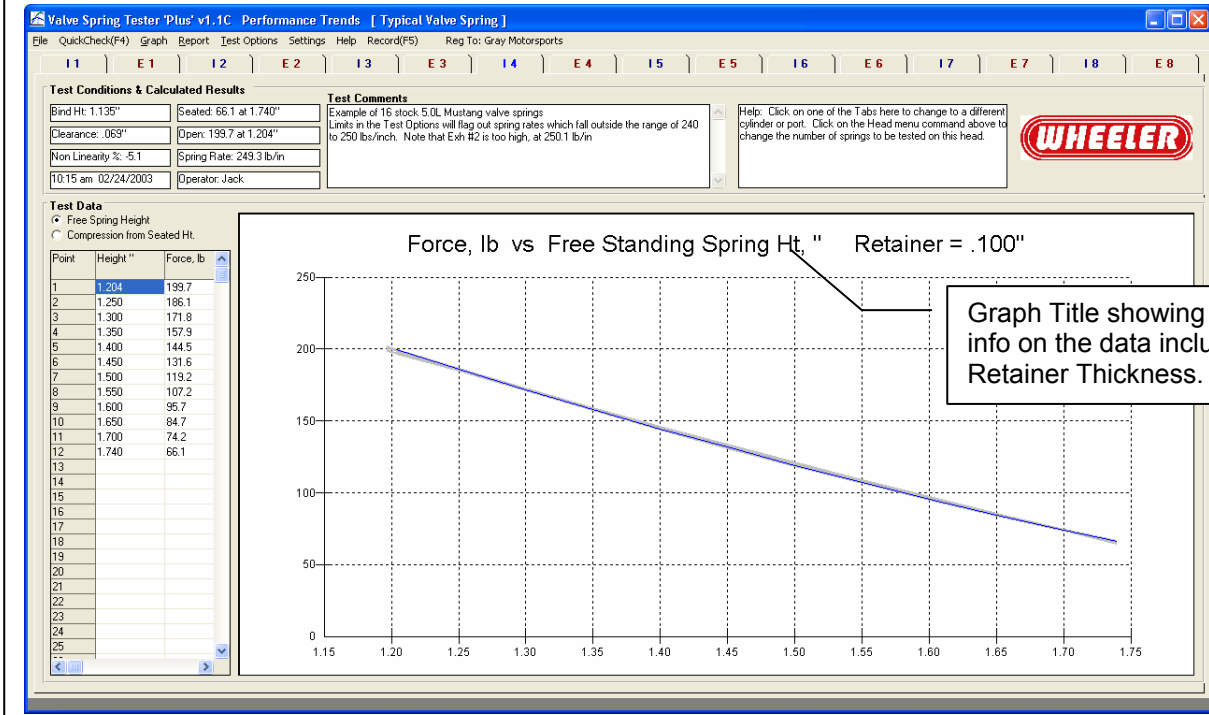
Valve Spring Tester 'Plus' v1.1C Performance Trends [ Typical Valve Spring ]

File QuickCheck(F4) Graph Report Test Options Settings Help Record(F5) Reg To: Gray Motorsports

I 1 | E 1 | I 2 | E 2 | I 3 | E 3 | I 4 | E 4 | I 5 | E 5 | I 6 | E 6 | I 7 | E 7 | I 8 | E 8

Test Conditions & Calculated Results

Bind Ht: 1.135"
Seated: 66.1 at 1.740"
Clearance: .069"
Open: 199.7 at 1.204"
Non Linearity %: -5.1
Spring Rate: 249.3 lb/in
10:15 am 02/24/2003
Operator: Jack

Test Comments

Example of 16 stock 5.0L Mustang valve springs
Limits in the Test Options will flag out spring rates which fall outside the range of 240 to 250 lbs/inch. Note that Exh #2 is too high, at 250.1 lb/in

Help: Click on one of the Tabs here to change to a different cylinder or port. Click on the Head menu command above to change the number of springs to be tested on this head.

WHEELER

Test Data
Free Spring Height
Compression from Seated Ht.

| Point | Height " | Force, lb |
|---|---|---|
| 1 | 1.204 | 199.7 |
| 2 | 1.250 | 186.1 |
| 3 | 1.300 | 171.8 |
| 4 | 1.350 | 157.9 |
| 5 | 1.400 | 144.5 |
| 6 | 1.450 | 131.6 |
| 7 | 1.500 | 119.2 |
| 8 | 1.550 | 107.2 |
| 9 | 1.600 | 95.7 |
| 10 | 1.650 | 84.7 |
| 11 | 1.700 | 74.2 |
| 12 | 1.740 | 66.1 |
| 13 | | |
| 14 | | |
| 15 | | |
| 16 | | |
| 17 | | |
| 18 | | |
| 19 | | |
| 20 | | |
| 21 | | |
| 22 | | |
| 23 | | |
| 24 | | |
| 25 | | |

Force, lb vs Free Standing Spring Ht, " Retainer = .100"

250
200
150
100
50
0

1.15 1.20 1.25 1.30 1.35 1.40 1.45 1.50 1.55 1.60 1.65 1.70 1.75

Graph Title showing info on the data inclu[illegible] Retainer Thickness.